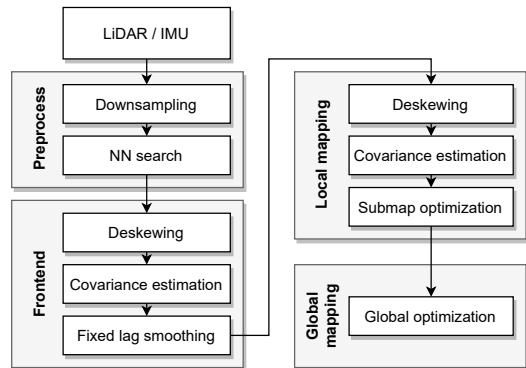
LiDAR / IMU

Preprocess
Downsampling
NN search

Frontend
Deskewing
Covariance estimation
Fixed lag smoothing

Local mapping
Deskewing
Covariance estimation
Submap optimization

Global mapping
Global optimization